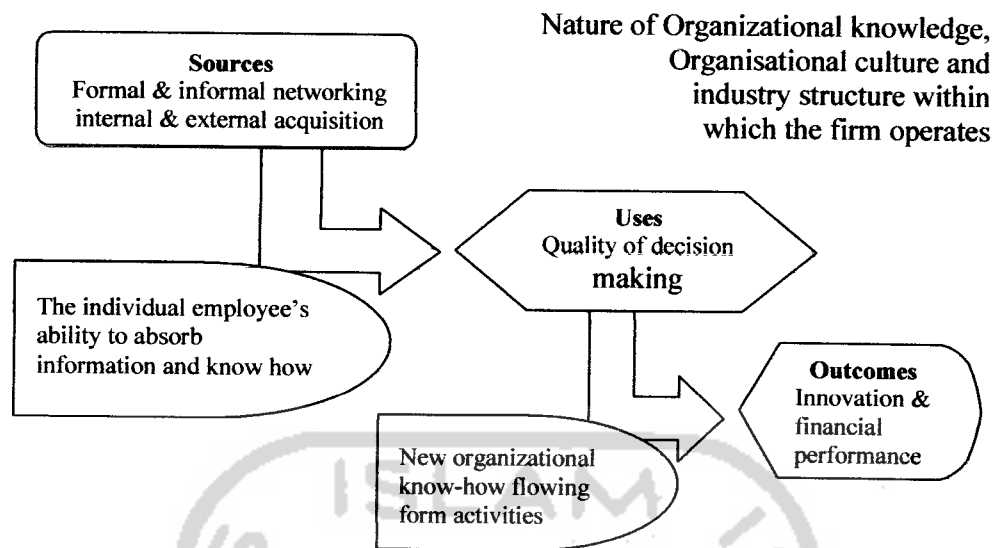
Nature of Organizational knowledge, Organisational culture and industry structure within which the firm operates

**Sources**
Formal & informal networking internal & external acquisition

The individual employee's ability to absorb information and know how

**Uses**
Quality of decision making

New organizational know-how flowing form activities

**Outcomes**
Innovation & financial performance